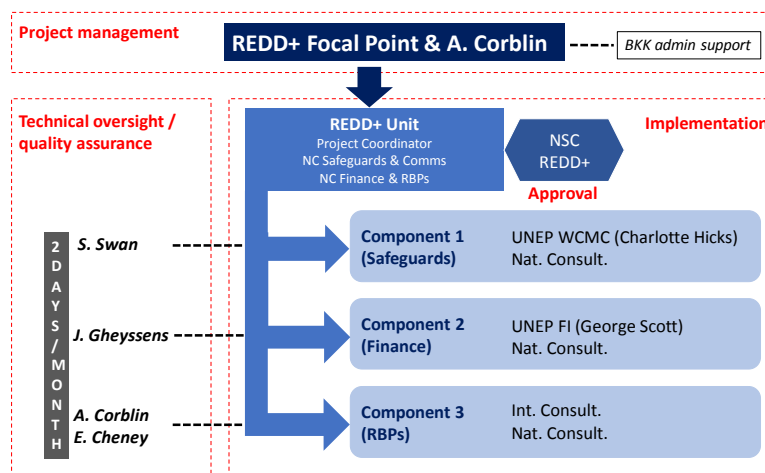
Project management

REDD+ Focal Point & A. Corblin

BKK admin support

Technical oversight / quality assurance

Implementation

REDD+ Unit
Project Coordinator
NC Safeguards & Comms
NC Finance & RBPs

NSC
REDD+

Approval

2 DAYS / MONTH

S. Swan

J. Gheyssens

A. Corblin
E. Cheney

Component 1 (Safeguards)

UNEP WCMC (Charlotte Hicks)
Nat. Consult.

Component 2 (Finance)

UNEP FI (George Scott)
Nat. Consult.

Component 3 (RBPs)

Int. Consult.
Nat. Consult.